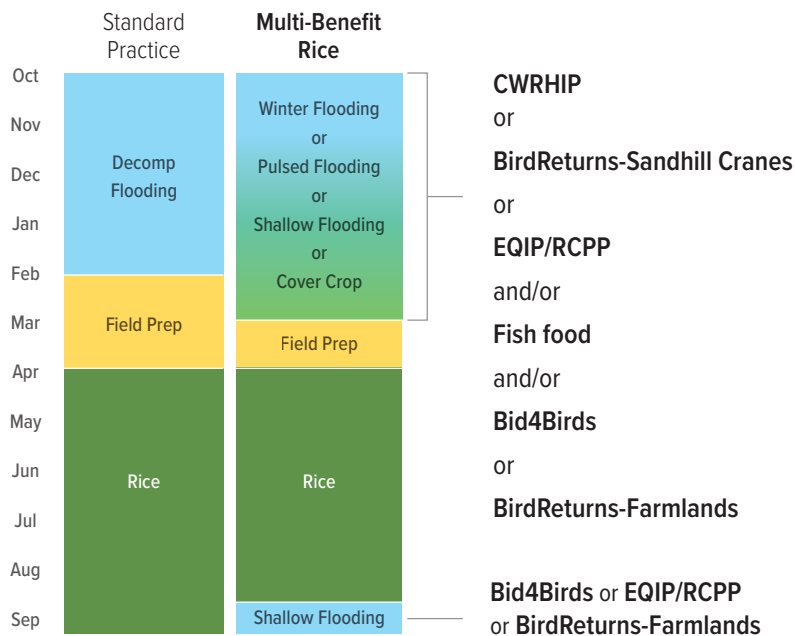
Standard Practice

Multi-Benefit Rice

Oct
Nov
Dec
Jan
Feb
Mar
Apr
May
Jun
Jul
Aug
Sep

Decomp Flooding

Field Prep

Rice

Winter Flooding or Pulsed Flooding or Shallow Flooding or Cover Crop

Field Prep

Rice

Shallow Flooding

CWRHIP
or
BirdReturns-Sandhill Cranes
or
EQIP/RCPP
and/or
Fish food
and/or
Bid4Birds
or
BirdReturns-Farmlands

Bid4Birds or EQIP/RCPP or BirdReturns-Farmlands